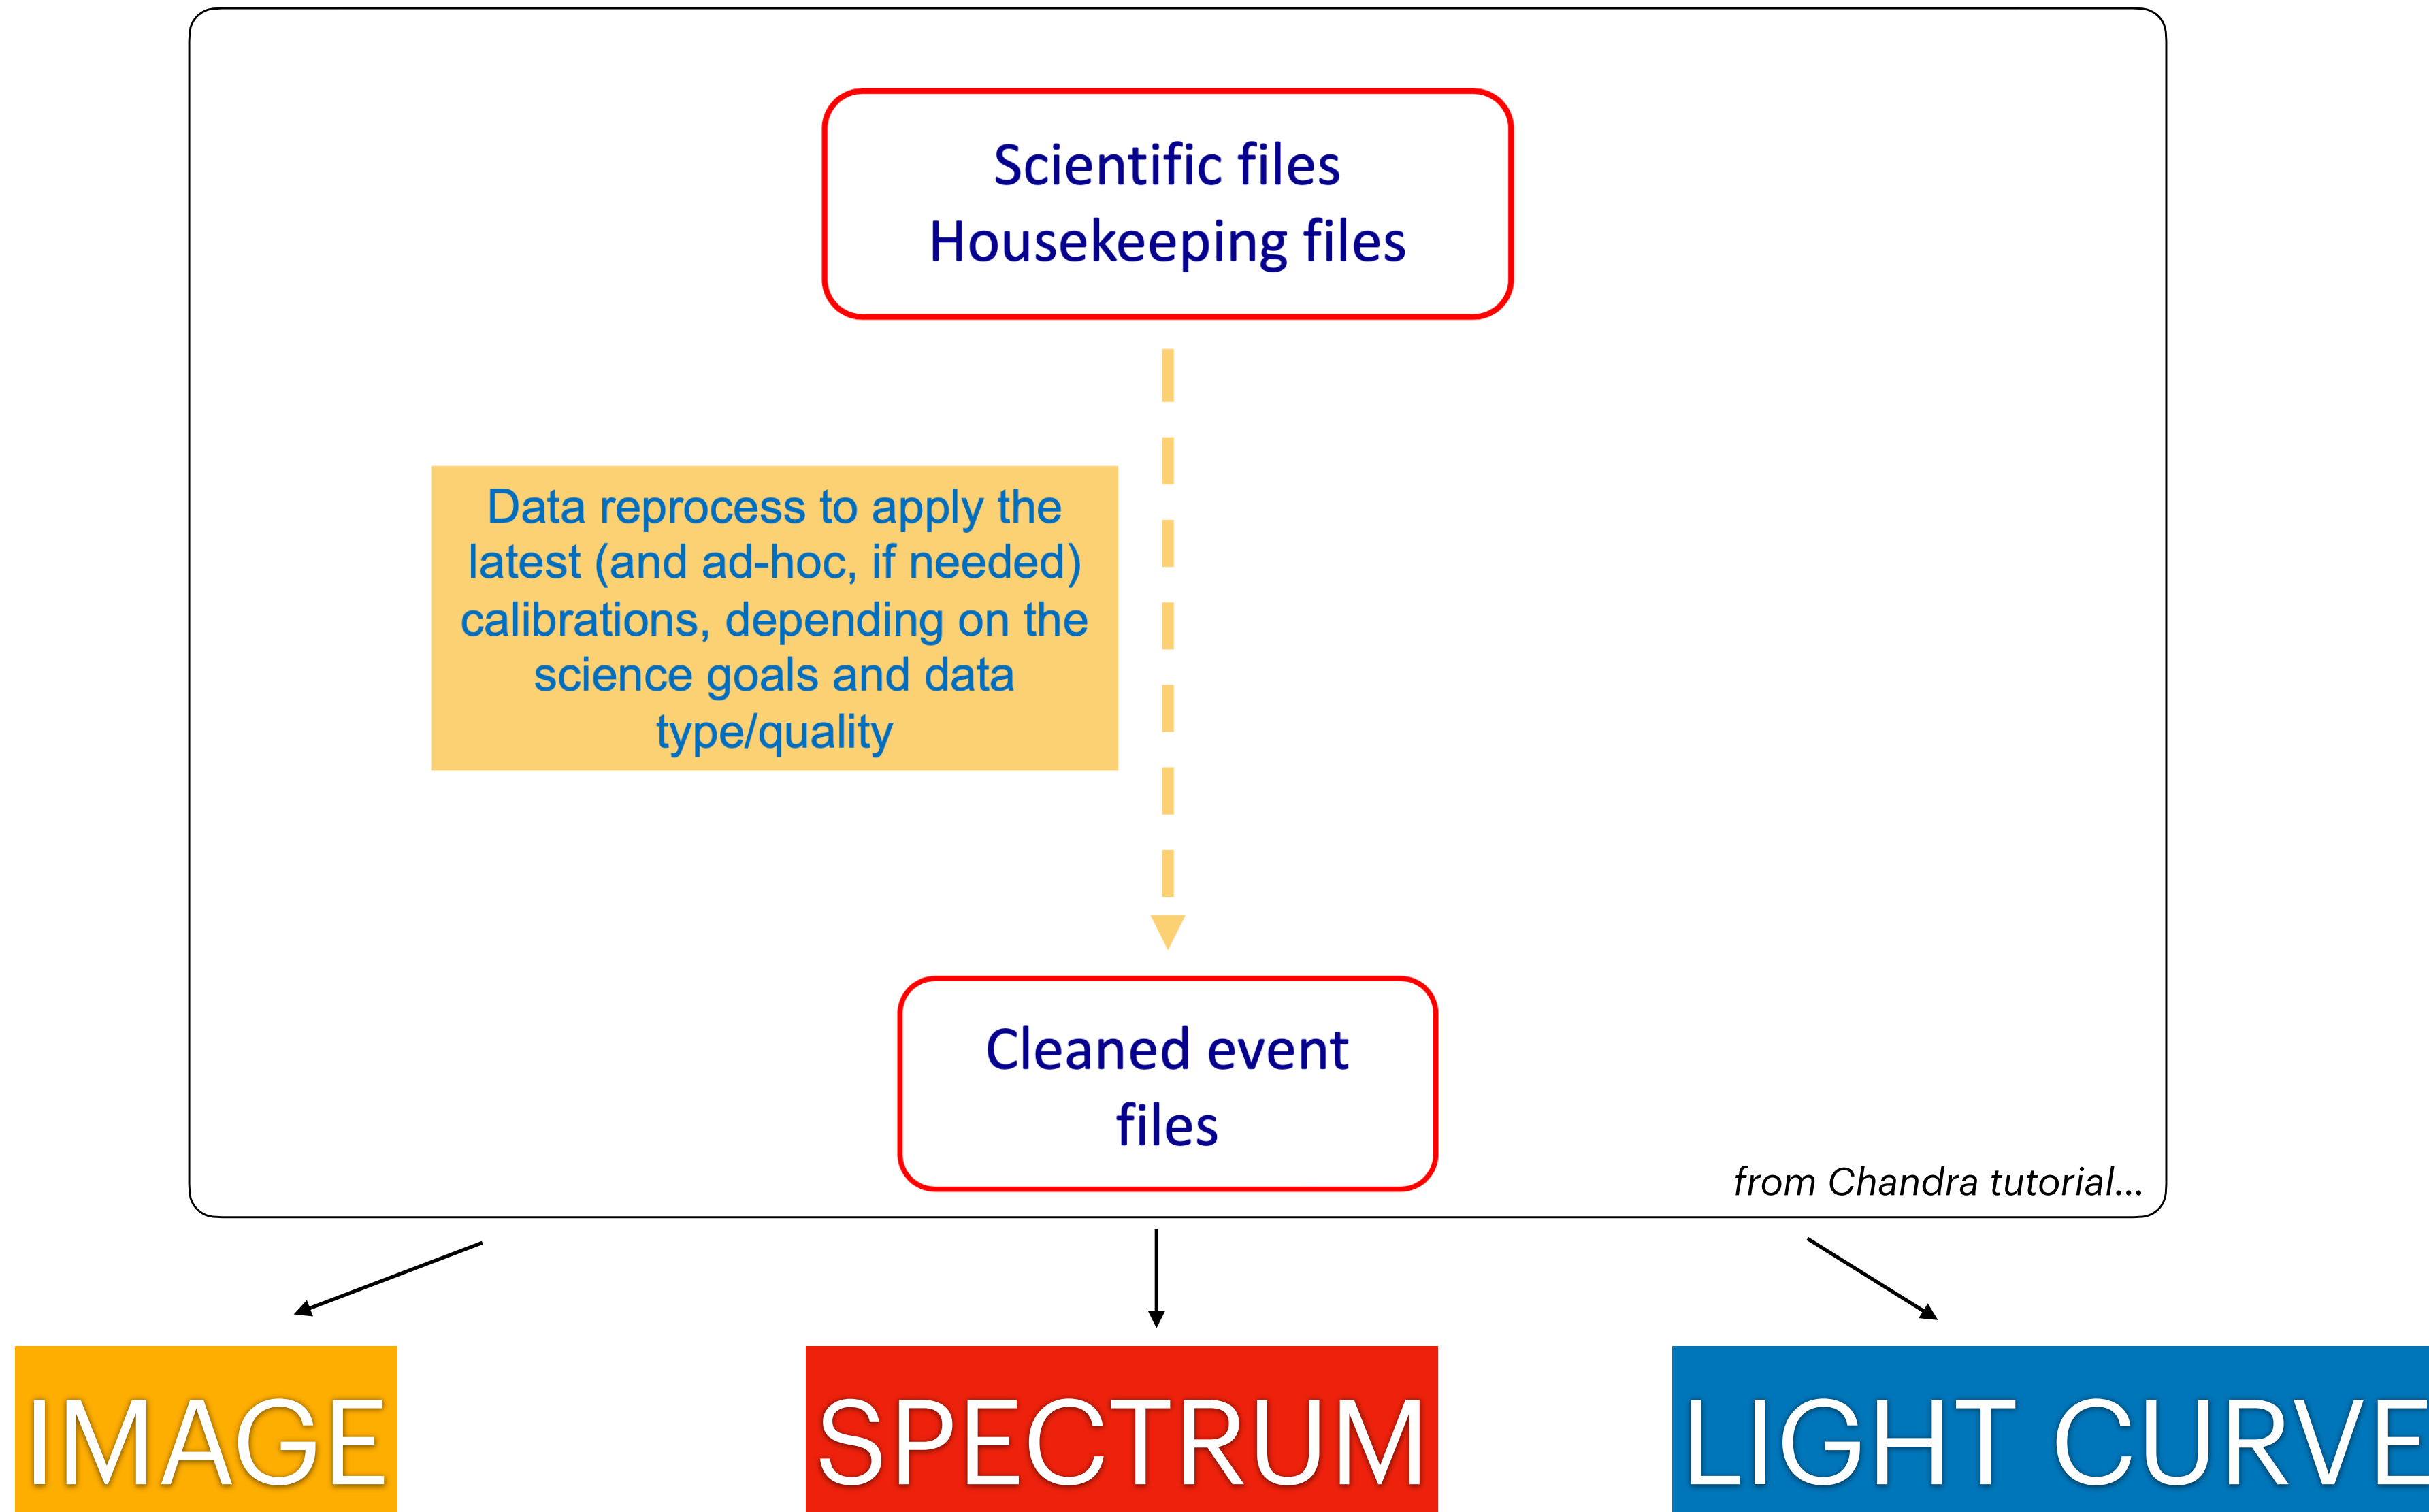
Scientific files
Housekeeping files

Data reprocess to apply the latest (and ad-hoc, if needed) calibrations, depending on the science goals and data type/quality

Cleaned event files

from Chandra tutorial…

IMAGE

SPECTRUM

LIGHT CURVE